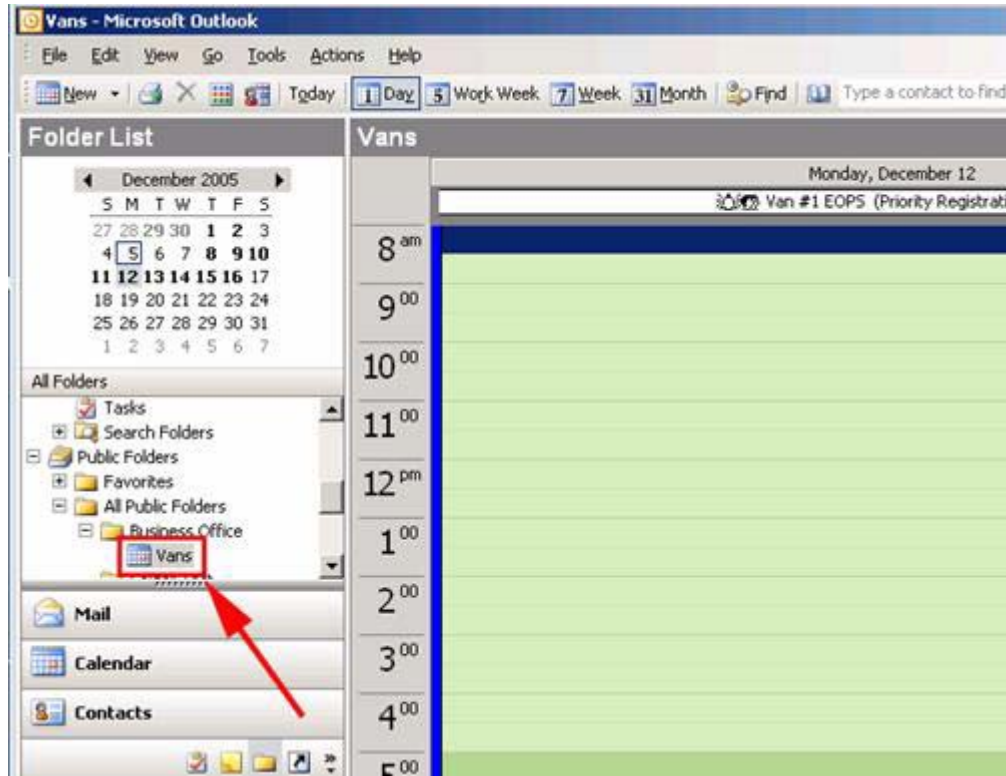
Vans - Microsoft Outlook

File Edit View Go Tools Actions Help

New Today 1 Day 5 Work Week 7 Week 31 Month Find Type a contact to find

Folder List

December 2005

| S | M | T | W | T | F | S |
|---|---|---|---|---|---|---|
| 27 | 28 | 29 | 30 | 1 | 2 | 3 |
| 4 | 5 | 6 | 7 | 8 | 9 | 10 |
| 11 | 12 | 13 | 14 | 15 | 16 | 17 |
| 18 | 19 | 20 | 21 | 22 | 23 | 24 |
| 25 | 26 | 27 | 28 | 29 | 30 | 31 |
| 1 | 2 | 3 | 4 | 5 | 6 | 7 |

All Folders

Tasks
Search Folders
Public Folders
Favorites
All Public Folders
Business Office
Vans

Mail
Calendar
Contacts

Vans

Monday, December 12

Van #1 EOPS (Priority Registrat

8 am
9 00
10 00
11 00
12 pm
1 00
2 00
3 00
4 00
5 00